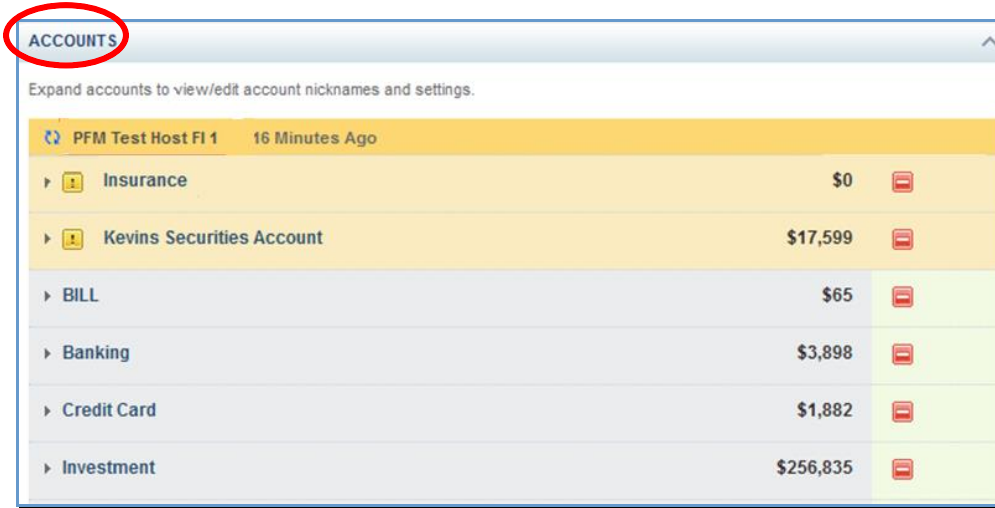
ACCOUNTS

Expand accounts to view/edit account nicknames and settings.

PFM Test Host FI 1 16 Minutes Ago

| | |
|---|---|
| Insurance | $0 |
| Kevins Securities Account | $17,599 |
| BILL | $65 |
| Banking | $3,898 |
| Credit Card | $1,882 |
| Investment | $256,835 |